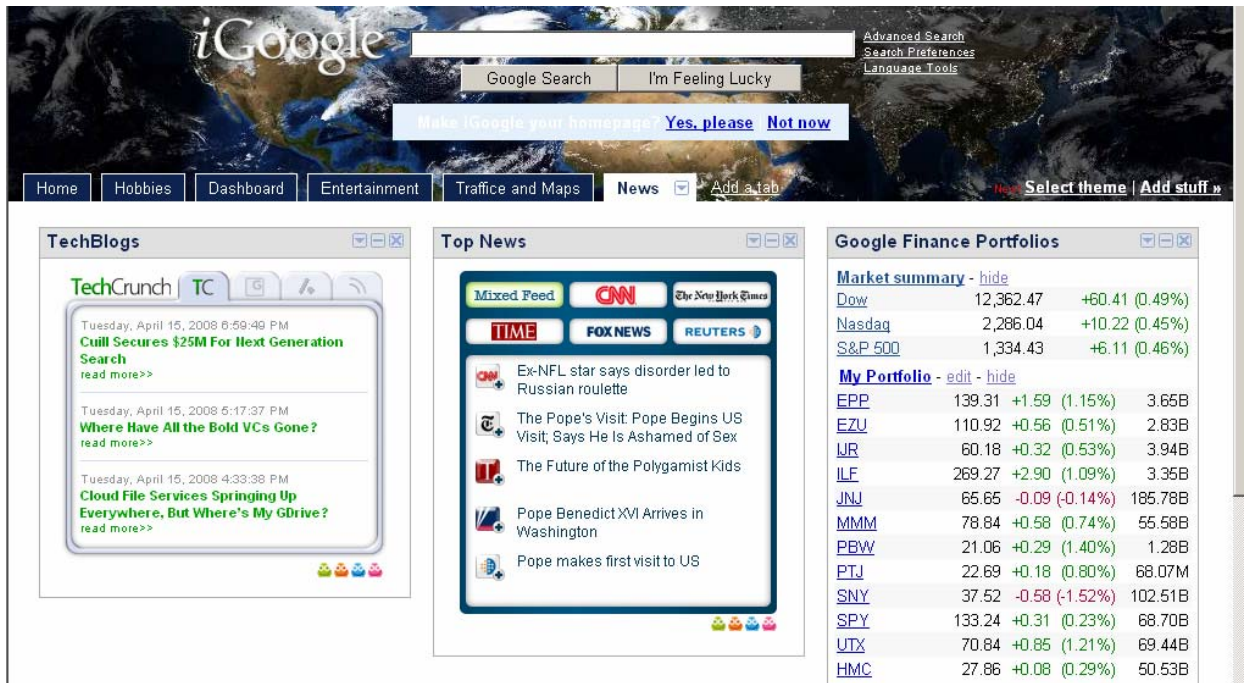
iGoogle

Google Search | I'm Feeling Lucky

Advanced Search
Search Preferences
Language Tools

Make iGoogle your homepage? Yes, please Not now

Home | Hobbies | Dashboard | Entertainment | Traffice and Maps | News | Add a tab

New! Select theme | Add stuff »

TechBlogs

TechCrunch | TC

Tuesday, April 15, 2008 6:59:49 PM
Cuill Secures $25M For Next Generation Search
read more>>

Tuesday, April 15, 2008 5:17:37 PM
Where Have All the Bold VCs Gone?
read more>>

Tuesday, April 15, 2008 4:33:38 PM
Cloud File Services Springing Up Everywhere, But Where's My GDrive?
read more>>

Top News

Mixed Feed | CNN | The New York Times
TIME | FOX NEWS | REUTERS

Ex-NFL star says disorder led to Russian roulette

The Pope's Visit: Pope Begins US Visit; Says He Is Ashamed of Sex

The Future of the Polygamist Kids

Pope Benedict XVI Arrives in Washington

Pope makes first visit to US

Google Finance Portfolios

Market summary - hide

| | | |
|---|---|---|
| Dow | 12,362.47 | +60.41 (0.49%) |
| Nasdaq | 2,286.04 | +10.22 (0.45%) |
| S&P 500 | 1,334.43 | +6.11 (0.46%) |

My Portfolio - edit - hide

| | | | | |
|---|---|---|---|---|
| EPP | 139.31 | +1.59 | (1.15%) | 3.65B |
| EZU | 110.92 | +0.56 | (0.51%) | 2.83B |
| IJR | 60.18 | +0.32 | (0.53%) | 3.94B |
| ILF | 269.27 | +2.90 | (1.09%) | 3.35B |
| JNJ | 65.65 | -0.09 | (-0.14%) | 185.78B |
| MMM | 78.84 | +0.58 | (0.74%) | 55.58B |
| PBW | 21.06 | +0.29 | (1.40%) | 1.28B |
| PTJ | 22.69 | +0.18 | (0.80%) | 68.07M |
| SNY | 37.52 | -0.58 | (-1.52%) | 102.51B |
| SPY | 133.24 | +0.31 | (0.23%) | 68.70B |
| UTX | 70.84 | +0.85 | (1.21%) | 69.44B |
| HMC | 27.86 | +0.08 | (0.29%) | 50.53B |